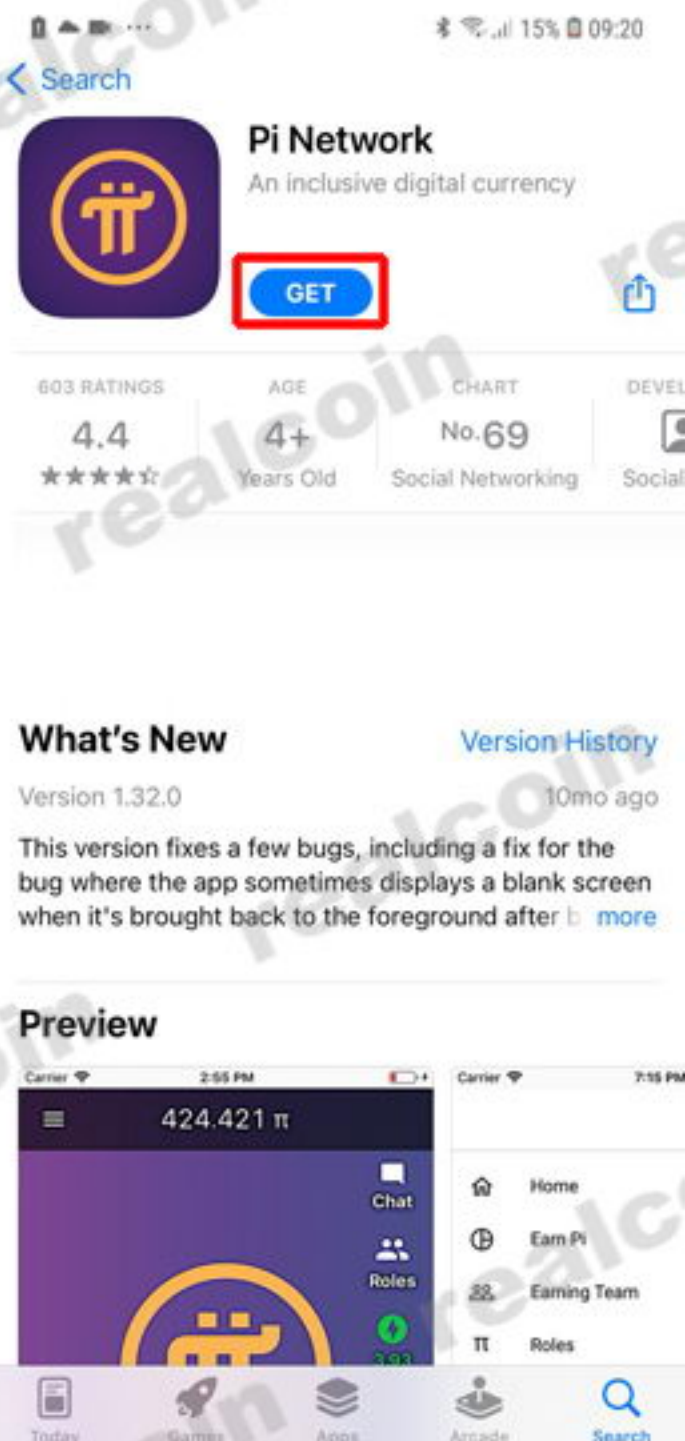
15% 09:20

< Search

Pi Network
An inclusive digital currency

GET

| 603 RATINGS | AGE | CHART | DEVEL |
|---|---|---|---|
| 4.4 | 4+ | No. 69 | |
| ★★★★☆ | Years Old | Social Networking | Social |

realcoin

What's New
Version History
Version 1.32.0
10mo ago
This version fixes a few bugs, including a fix for the bug where the app sometimes displays a blank screen when it's brought back to the foreground after b more

Preview

Carrier 2:55 PM
424.421 π
Chat
Roles
3.93

Carrier 7:15 PM
Home
Earn Pi
Earning Team
Roles

Today Games Apps Arcade Search